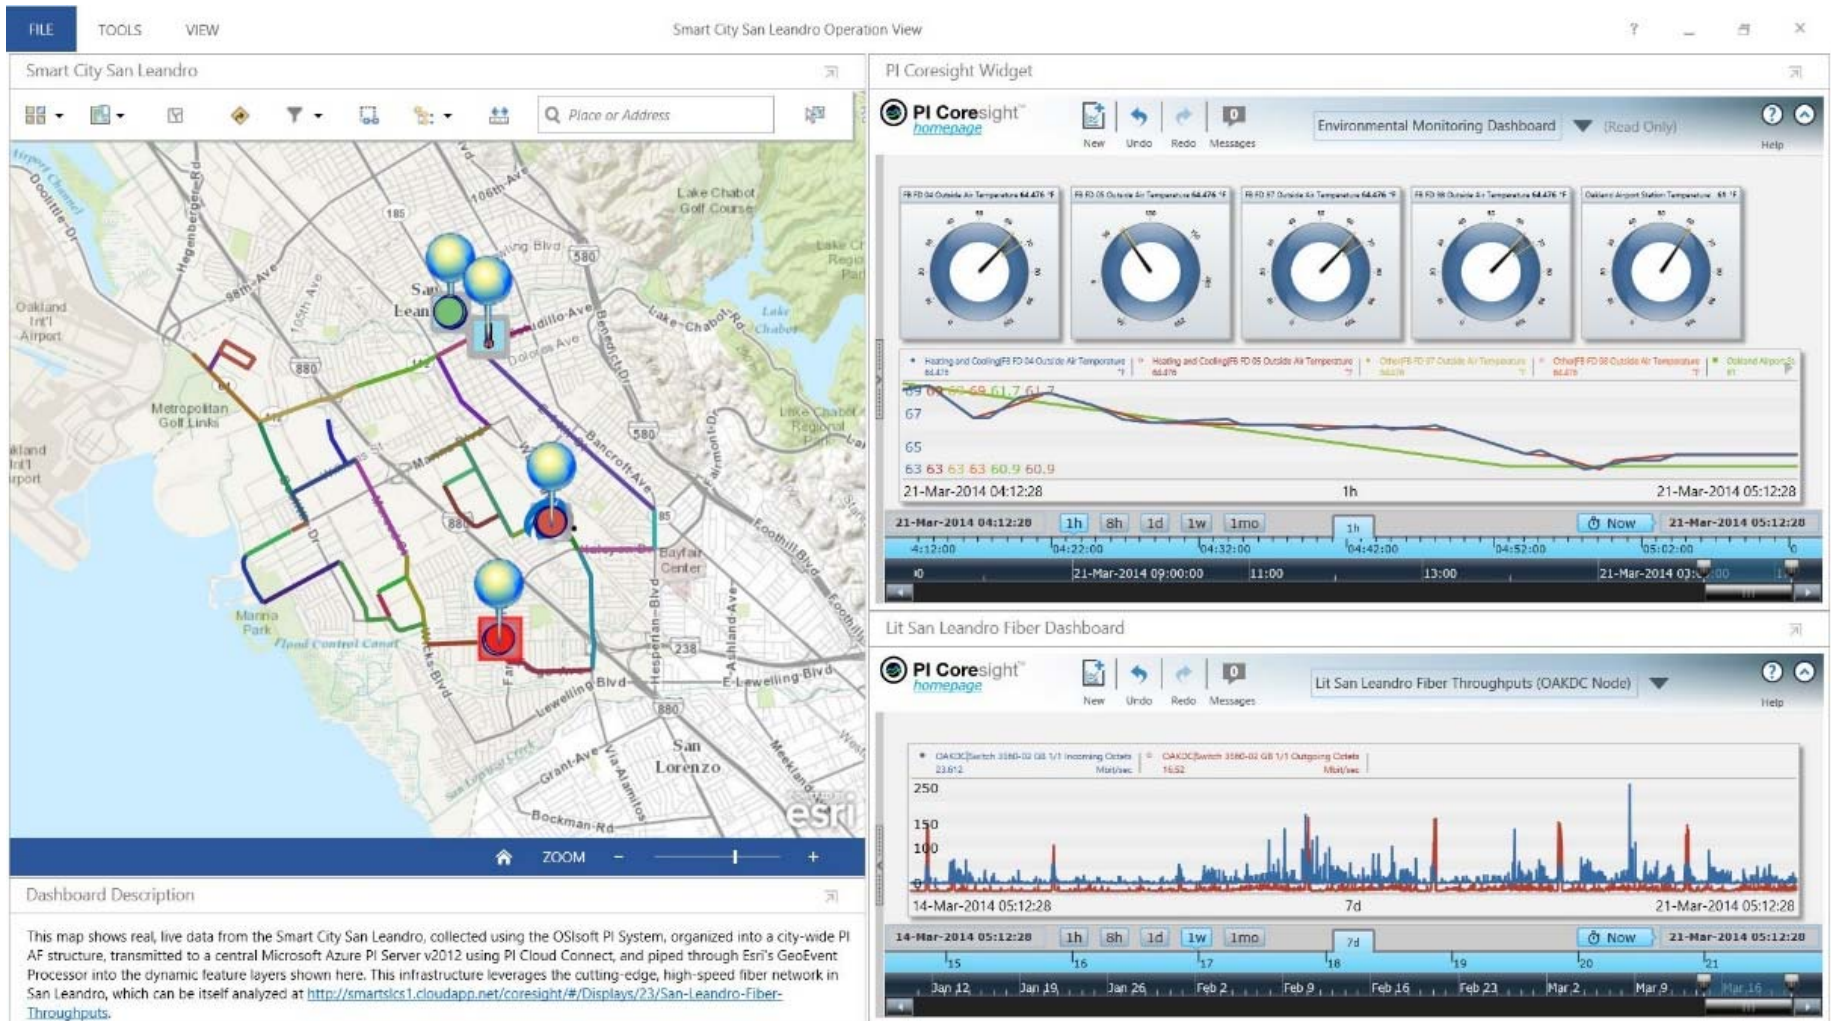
FILE TOOLS VIEW

Smart City San Leandro Operation View

? _ ✕

Smart City San Leandro

Place or Address

Airport Channel
Doolittle Dr
Hegenberger Rd
98th Ave
106th Ave
185
Lake Chabot Golf Course
Lake Chabot Regional Park
580
Oakland Int'l Airport
San Leandro
Dolores Ave
Estudillo Ave
Lake Chabot Rd
Lake Chabot
Benedict Dr
880
Metropolitan Golf Links
Bancroft Ave
580
Lake Chabot Regional Park
Oakland Int'l Airport
Fairmont Dr
Halcyon Dr
Bayfair Center
Foothill Blvd
Marina Park
Flood Control Canal
238
Hesperian Blvd
Ashland Ave
E Lewelling Blvd
Lewelling Blvd
880
San Lorenzo
Grant Ave
Via Alamitos
Bockman Rd
esri

ZOOM − +

Dashboard Description

This map shows real, live data from the Smart City San Leandro, collected using the OSIsoft PI System, organized into a city-wide PI AF structure, transmitted to a central Microsoft Azure PI Server v2012 using PI Cloud Connect, and piped through Esri's GeoEvent Processor into the dynamic feature layers shown here. This infrastructure leverages the cutting-edge, high-speed fiber network in San Leandro, which can be itself analyzed at http://smartslcs1.cloudapp.net/coresight/#/Displays/23/San-Leandro-Fiber-Throughputs.

PI Coresight Widget

PI Coresight homepage

New Undo Redo Messages

Environmental Monitoring Dashboard (Read Only)

Help

67
65
63 63 63 63 60.9 60.9
21-Mar-2014 04:12:28
1h
21-Mar-2014 05:12:28

21-Mar-2014 04:12:28 1h 8h 1d 1w 1mo 1h Now 21-Mar-2014 05:12:28

4:12:00 04:22:00 04:32:00 04:42:00 04:52:00 05:02:00

21-Mar-2014 09:00:00 11:00 13:00 21-Mar-2014 03:

Lit San Leandro Fiber Dashboard

PI Coresight homepage

New Undo Redo Messages

Lit San Leandro Fiber Throughputs (OAKDC Node)

Help

250
150
100
14-Mar-2014 05:12:28
7d
21-Mar-2014 05:12:28

14-Mar-2014 05:12:28 1h 8h 1d 1w 1mo 7d Now 21-Mar-2014 05:12:28

15 16 17 18 19 20 21

Jan 12 Jan 19 Jan 26 Feb 2 Feb 9 Feb 16 Feb 23 Mar 2 Mar 9 Mar 16